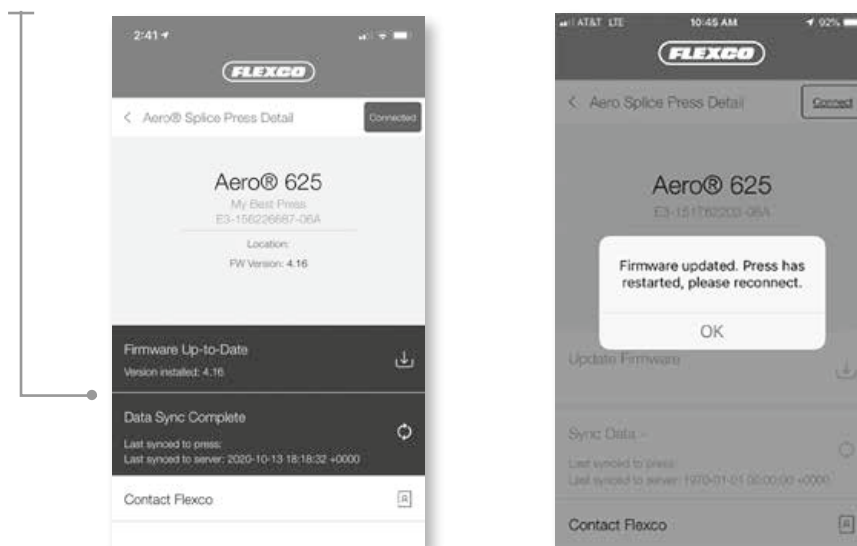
2:41

FLEXCO

< Aero® Splice Press Detail

Connected

Aero® 625

My Best Press

E3-156226687-06A

Location:

FW Version: 4.16

Firmware Up-to-Date

Version installed: 4.16

Data Sync Complete

Last synced to press:

Last synced to server: 2020-10-13 18:18:32 +0000

Contact Flexco

AT&T LTE 10:45 AM 92%

FLEXCO

< Aero Splice Press Detail

Connect

Aero® 625

E3-151782203-06A

Firmware updated. Press has restarted, please reconnect.

OK

Update Firmware

Sync Data -

Last synced to press:

Last synced to server: 1970-01-01 00:00:00 +0000

Contact Flexco